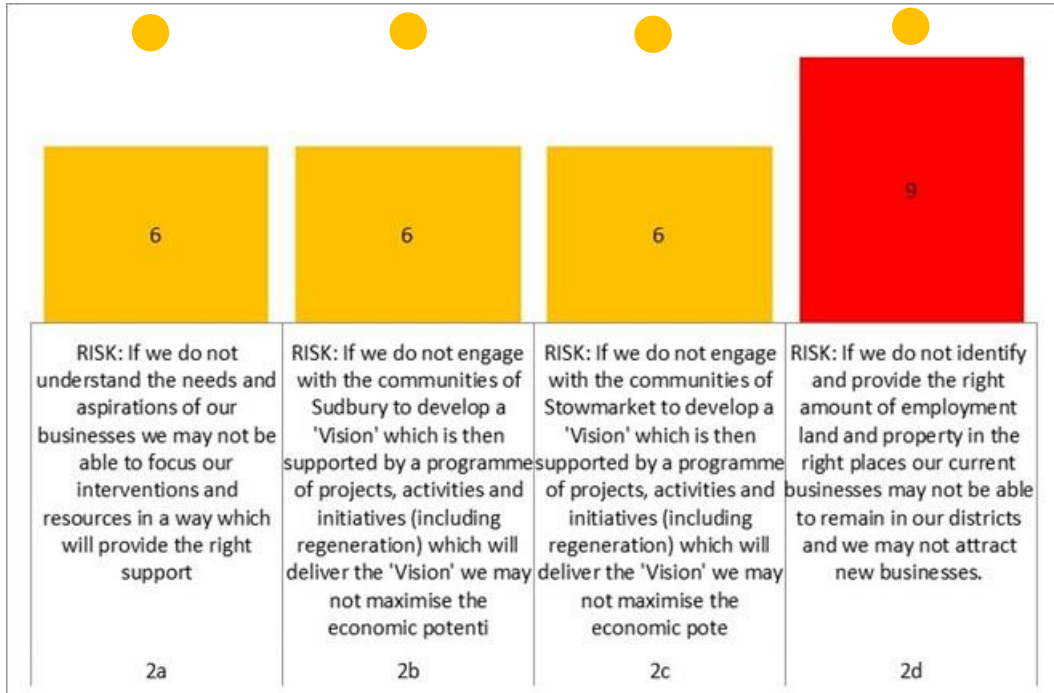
6

6

6

9

| RISK: If we do not understand the needs and aspirations of our businesses we may not be able to focus our interventions and resources in a way which will provide the right support | RISK: If we do not engage with the communities of Sudbury to develop a 'Vision' which is then supported by a programme of projects, activities and initiatives (including regeneration) which will deliver the 'Vision' we may not maximise the economic potenti | RISK: If we do not engage with the communities of Stowmarket to develop a 'Vision' which is then supported by a programme of projects, activities and initiatives (including regeneration) which will deliver the 'Vision' we may not maximise the economic pote | RISK: If we do not identify and provide the right amount of employment land and property in the right places our current businesses may not be able to remain in our districts and we may not attract new businesses. |
|---|---|---|---|
| 2a | 2b | 2c | 2d |